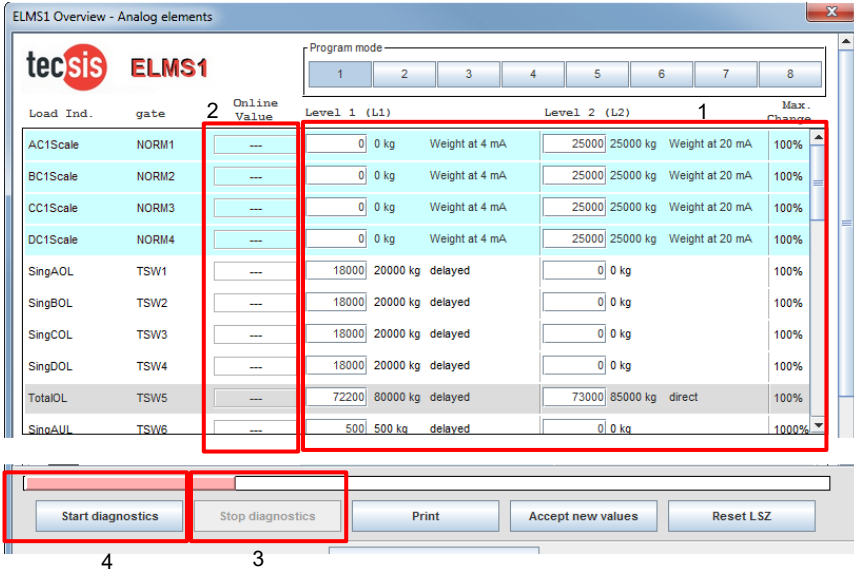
ELMS1 Overview - Analog elements

tecsis ELMS1

Program mode

1 2 3 4 5 6 7 8

| Load Ind. | gate | Online Value | Level 1 (L1) | | | Level 2 (L2) | | | Max. Change |
|---|---|---|---|---|---|---|---|---|---|
| AC1Scale | NORM1 | --- | 0 | 0 kg | Weight at 4 mA | 25000 | 25000 kg | Weight at 20 mA | 100% |
| BC1Scale | NORM2 | --- | 0 | 0 kg | Weight at 4 mA | 25000 | 25000 kg | Weight at 20 mA | 100% |
| CC1Scale | NORM3 | --- | 0 | 0 kg | Weight at 4 mA | 25000 | 25000 kg | Weight at 20 mA | 100% |
| DC1Scale | NORM4 | --- | 0 | 0 kg | Weight at 4 mA | 25000 | 25000 kg | Weight at 20 mA | 100% |
| SingAOL | TSW1 | --- | 18000 | 20000 kg | delayed | 0 | 0 kg | | 100% |
| SingBOL | TSW2 | --- | 18000 | 20000 kg | delayed | 0 | 0 kg | | 100% |
| SingCOL | TSW3 | --- | 18000 | 20000 kg | delayed | 0 | 0 kg | | 100% |
| SingDOL | TSW4 | --- | 18000 | 20000 kg | delayed | 0 | 0 kg | | 100% |
| TotalOL | TSW5 | --- | 72200 | 80000 kg | delayed | 73000 | 85000 kg | direct | 100% |
| SingAUL | TSW6 | --- | 500 | 500 kg | delayed | 0 | 0 kg | | 1000% |

2 1

Start diagnostics Stop diagnostics Print Accept new values Reset LSZ

4 3